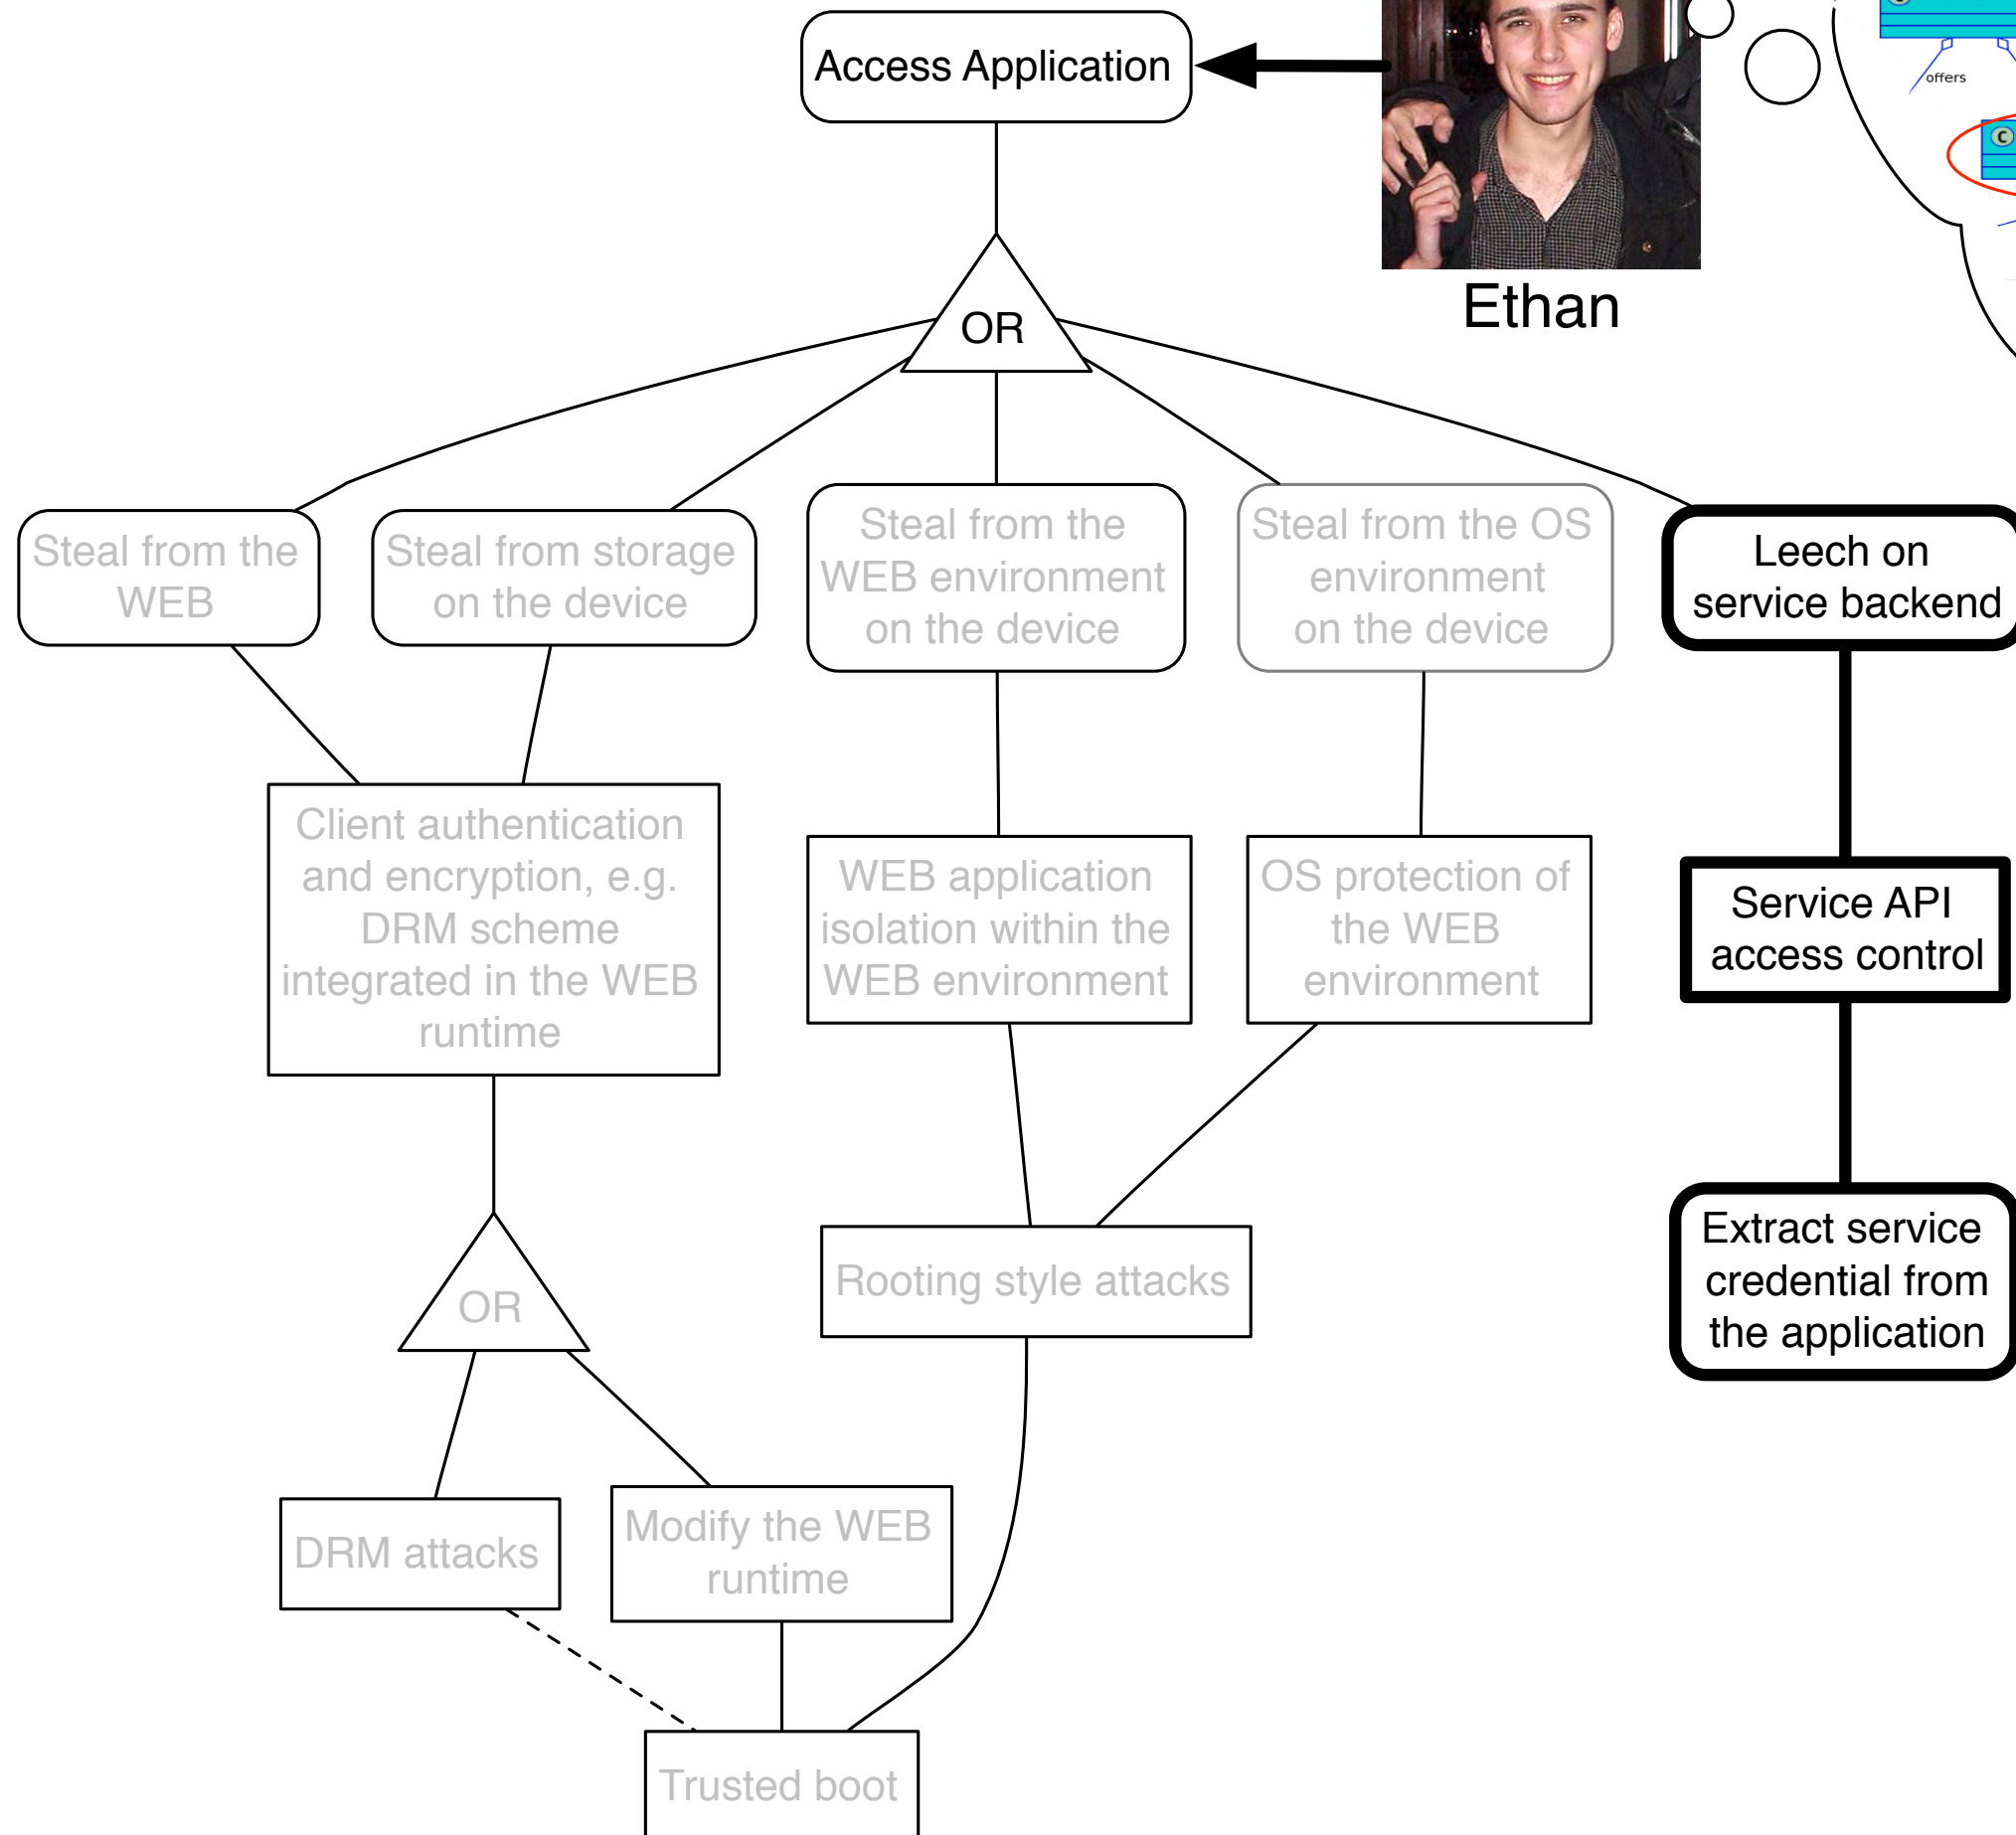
Access Application

Ethan

offers

OR

Steal from the WEB

Steal from storage on the device

Steal from the WEB environment on the device

Steal from the OS environment on the device

Leech on service backend

Client authentication and encryption, e.g. DRM scheme integrated in the WEB runtime

WEB application isolation within the WEB environment

OS protection of the WEB environment

Service API access control

OR

Rooting style attacks

Extract service credential from the application

DRM attacks

Modify the WEB runtime

Trusted boot